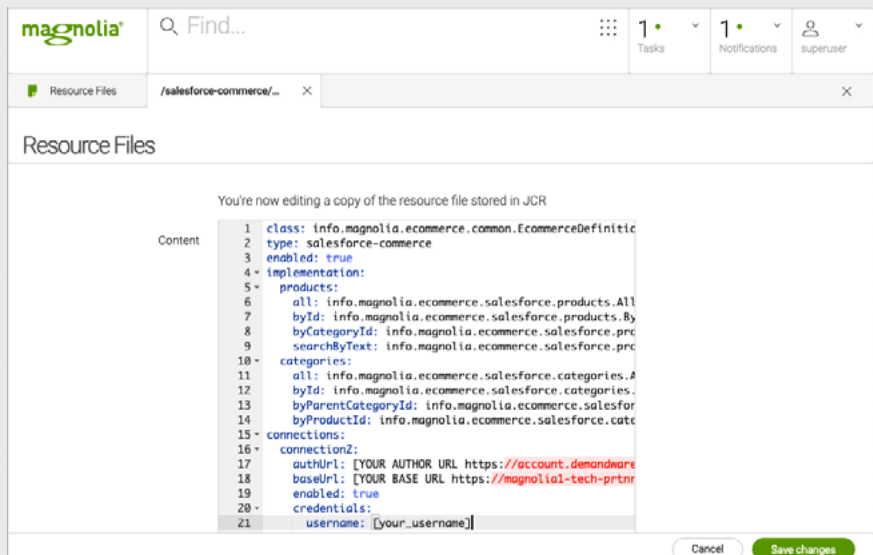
magnolia

Find...

1 Tasks

1 Notifications

superuser

Resource Files

/salesforce-commerce/...

Resource Files

You're now editing a copy of the resource file stored in JCR

Content

1 class: info.magnolia.ecommerce.common.EcommerceDefinitio
2 type: salesforce-commerce
3 enabled: true
4 implementation:
5 products:
6 all: info.magnolia.ecommerce.salesforce.products.All
7 byId: info.magnolia.ecommerce.salesforce.products.By
8 byCategoryId: info.magnolia.ecommerce.salesforce.pro
9 searchByText: info.magnolia.ecommerce.salesforce.pro
10 categories:
11 all: info.magnolia.ecommerce.salesforce.categories.A
12 byId: info.magnolia.ecommerce.salesforce.categories.
13 byParentCategoryId: info.magnolia.ecommerce.salesfor
14 byProductId: info.magnolia.ecommerce.salesforce.cate
15 connections:
16 connection2:
17 authUrl: [YOUR AUTHOR URL https://account.demandware
18 baseUrl: [YOUR BASE URL https://magnolia1-tech-prtnr
19 enabled: true
20 credentials:
21 username: [your_username]

Cancel

Save changes